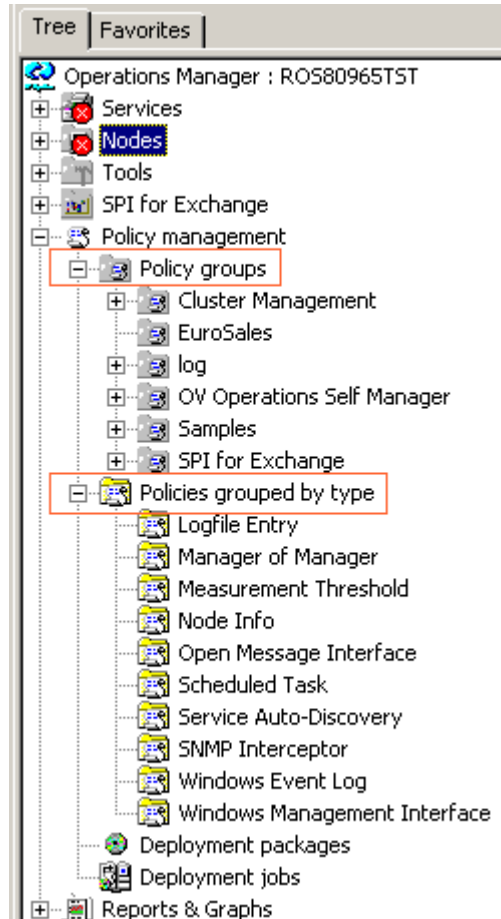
Tree | Favorites

Operations Manager : ROS80965TST
Services
Nodes
Tools
SPI for Exchange
Policy management
Policy groups
Cluster Management
EuroSales
log
OV Operations Self Manager
Samples
SPI for Exchange
Policies grouped by type
Logfile Entry
Manager of Manager
Measurement Threshold
Node Info
Open Message Interface
Scheduled Task
Service Auto-Discovery
SNMP Interceptor
Windows Event Log
Windows Management Interface
Deployment packages
Deployment jobs
Reports & Graphs